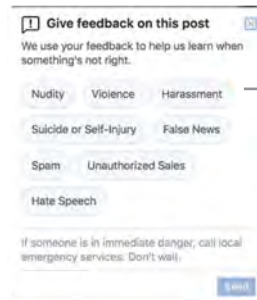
Give feedback on this post

We use your feedback to help us learn when something's not right.

Nudity

Violence

Harassment

Suicide or Self-Injury

False News

Spam

Unauthorized Sales

Hate Speech

If someone is in immediate danger, call local emergency services. Don't wait.

Send